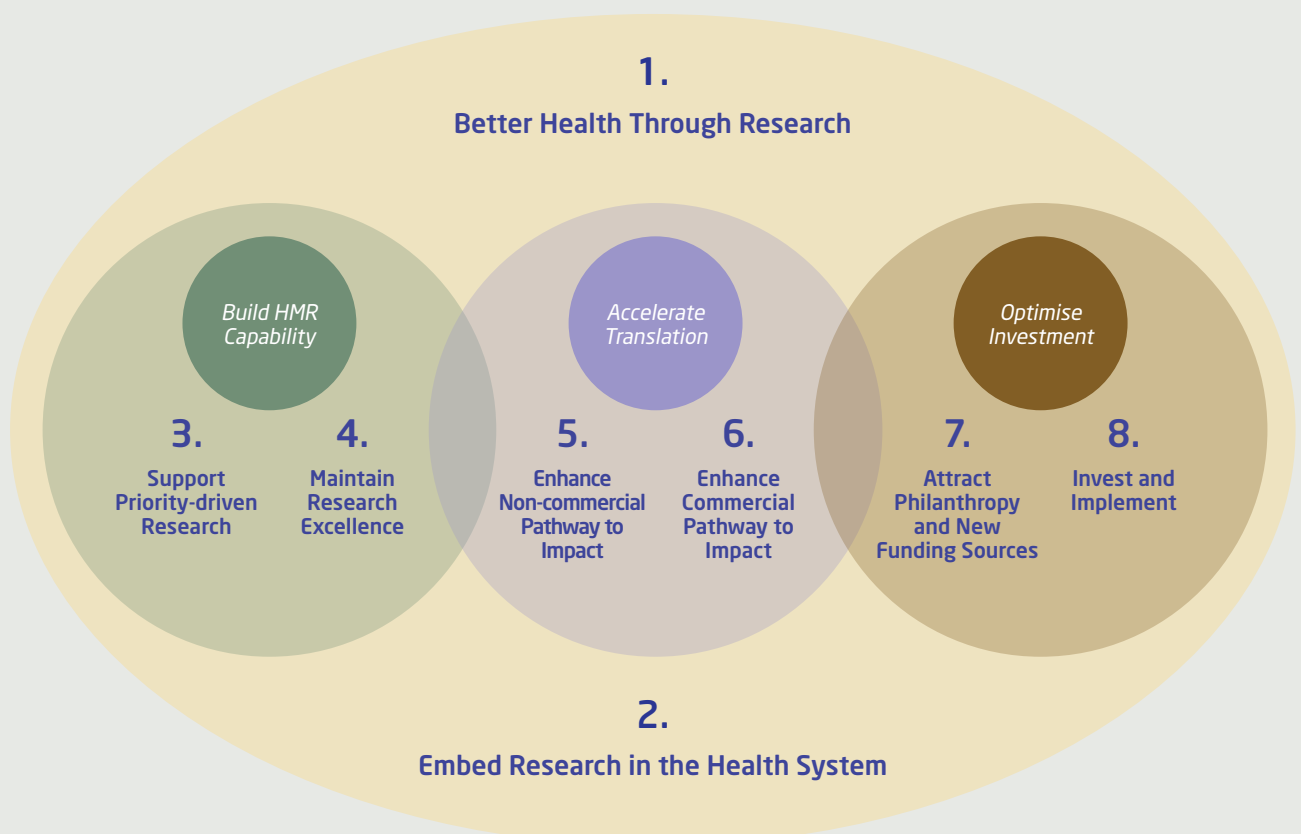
1.

Better Health Through Research

Build HMR Capability

Accelerate Translation

Optimise Investment

3.

Support Priority-driven Research

4.

Maintain Research Excellence

5.

Enhance Non-commercial Pathway to Impact

6.

Enhance Commercial Pathway to Impact

7.

Attract Philanthropy and New Funding Sources

8.

Invest and Implement

2.

Embed Research in the Health System